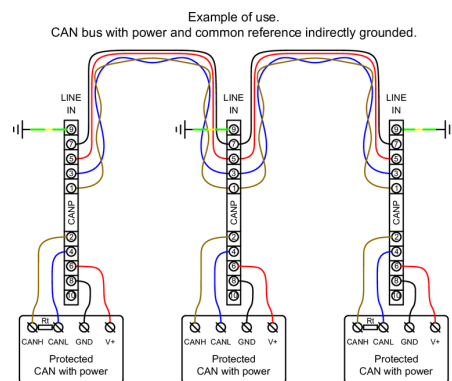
Example of use.
CAN bus with power and common reference indirectly grounded.

LINE IN

9
7
5
3
1
CANP
2
4
6
8
10

LINE IN

9
7
5
3
1
CANP
2
4
6
8
10

LINE IN

9
7
5
3
1
CANP
2
4
6
8
10

Rt
CANH CANL GND V+
Protected CAN with power

CANH CANL GND V+
Protected CAN with power

Rt
CANH CANL GND V+
Protected CAN with power